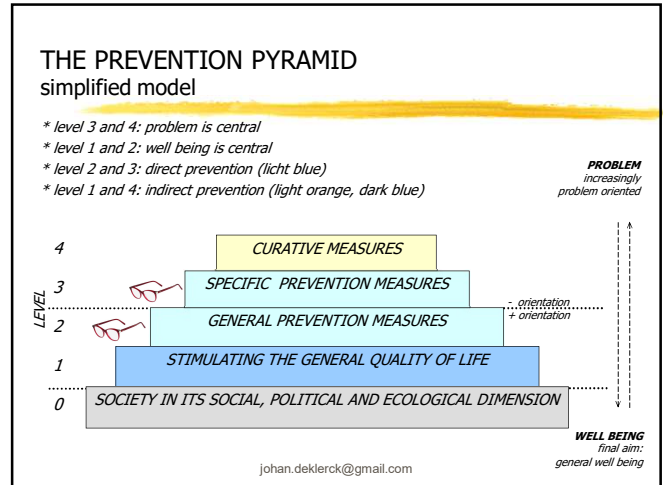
THE PREVENTION PYRAMID
simplified model

* level 3 and 4: problem is central
* level 1 and 2: well being is central
* level 2 and 3: direct prevention (licht blue)
* level 1 and 4: indirect prevention (light orange, dark blue)

PROBLEM
increasingly problem oriented

LEVEL

4 CURATIVE MEASURES

3 SPECIFIC PREVENTION MEASURES

- orientation
+ orientation

2 GENERAL PREVENTION MEASURES

1 STIMULATING THE GENERAL QUALITY OF LIFE

0 SOCIETY IN ITS SOCIAL, POLITICAL AND ECOLOGICAL DIMENSION

WELL BEING
final aim:
general well being

johan.deklerck@gmail.com